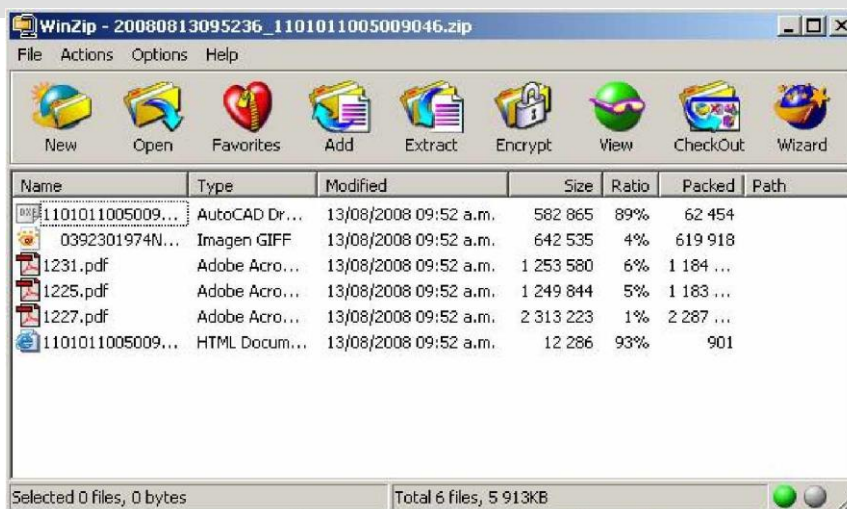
WinZip - 20080813095236_1101011005009046.zip

File Actions Options Help

New Open Favorites Add Extract Encrypt View CheckOut Wizard

| Name | Type | Modified | Size | Ratio | Packed | Path |
|---|---|---|---|---|---|---|
| 1101011005009... | AutoCAD Dr... | 13/08/2008 09:52 a.m. | 582 865 | 89% | 62 454 | |
| 0392301974N... | Imagen GIFF | 13/08/2008 09:52 a.m. | 642 535 | 4% | 619 918 | |
| 1231.pdf | Adobe Acro... | 13/08/2008 09:52 a.m. | 1 253 580 | 6% | 1 184 ... | |
| 1225.pdf | Adobe Acro... | 13/08/2008 09:52 a.m. | 1 249 844 | 5% | 1 183 ... | |
| 1227.pdf | Adobe Acro... | 13/08/2008 09:52 a.m. | 2 313 223 | 1% | 2 287 ... | |
| 1101011005009... | HTML Docum... | 13/08/2008 09:52 a.m. | 12 286 | 93% | 901 | |

Selected 0 files, 0 bytes Total 6 files, 5 913KB